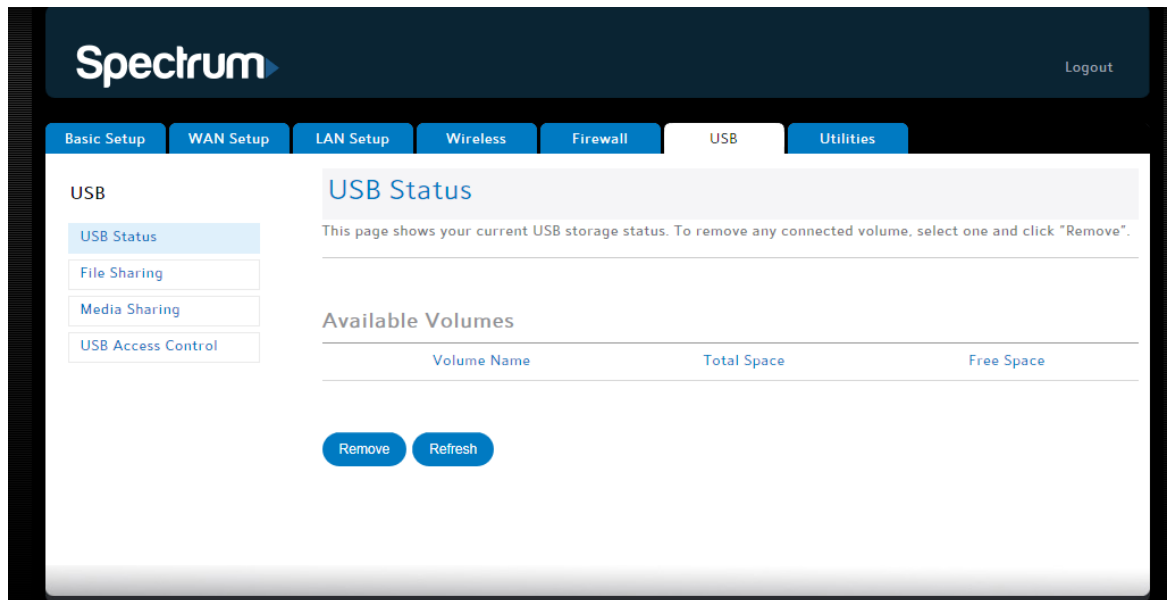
Spectrum

Logout

Basic Setup | WAN Setup | LAN Setup | Wireless | Firewall | USB | Utilities

USB

USB Status

File Sharing

Media Sharing

USB Access Control

USB Status

This page shows your current USB storage status. To remove any connected volume, select one and click "Remove".

Available Volumes

| Volume Name | Total Space | Free Space |
|---|---|---|

Remove Refresh